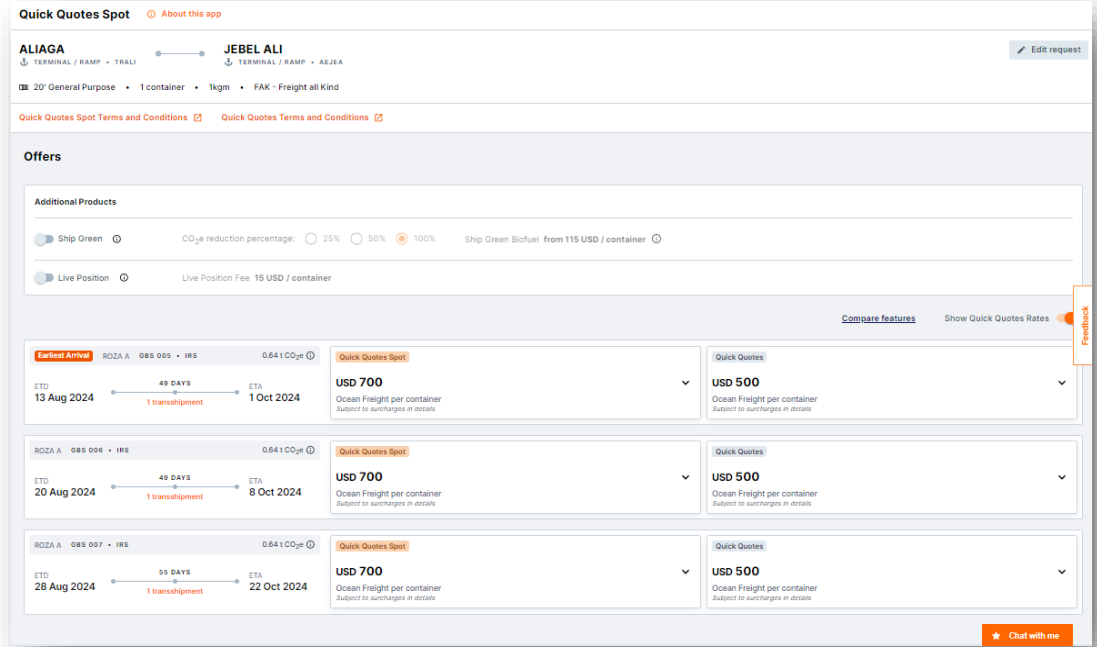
Quick Quotes Spot ⓘ About this app

ALIAGA
TERMINAL / RAMP • TRALI

JEBEL ALI
TERMINAL / RAMP • AEJEA

Edit request

20' General Purpose • 1 container • 1kgm • FAK - Freight all Kind

Quick Quotes Spot Terms and Conditions   Quick Quotes Terms and Conditions

Offers

Additional Products

Ship Green ⓘ   $CO_2$e reduction percentage: 25% 50% 100%   Ship Green Biofuel from 115 USD / container ⓘ

Live Position ⓘ   Live Position Fee 15 USD / container

Compare features   Show Quick Quotes Rates

Feedback

Earliest Arrival ROZA A GBS 005 • IRS 0.64 t $CO_2$e ⓘ
ETD 13 Aug 2024   49 DAYS 1 transshipment   ETA 1 Oct 2024
Quick Quotes Spot
USD 700
Ocean Freight per container
Subject to surcharges in details
Quick Quotes
USD 500
Ocean Freight per container
Subject to surcharges in details

ROZA A GBS 006 • IRS 0.64 t $CO_2$e ⓘ
ETD 20 Aug 2024   49 DAYS 1 transshipment   ETA 8 Oct 2024
Quick Quotes Spot
USD 700
Ocean Freight per container
Subject to surcharges in details
Quick Quotes
USD 500
Ocean Freight per container
Subject to surcharges in details

ROZA A GBS 007 • IRS 0.64 t $CO_2$e ⓘ
ETD 28 Aug 2024   55 DAYS 1 transshipment   ETA 22 Oct 2024
Quick Quotes Spot
USD 700
Ocean Freight per container
Subject to surcharges in details
Quick Quotes
USD 500
Ocean Freight per container
Subject to surcharges in details

Chat with me